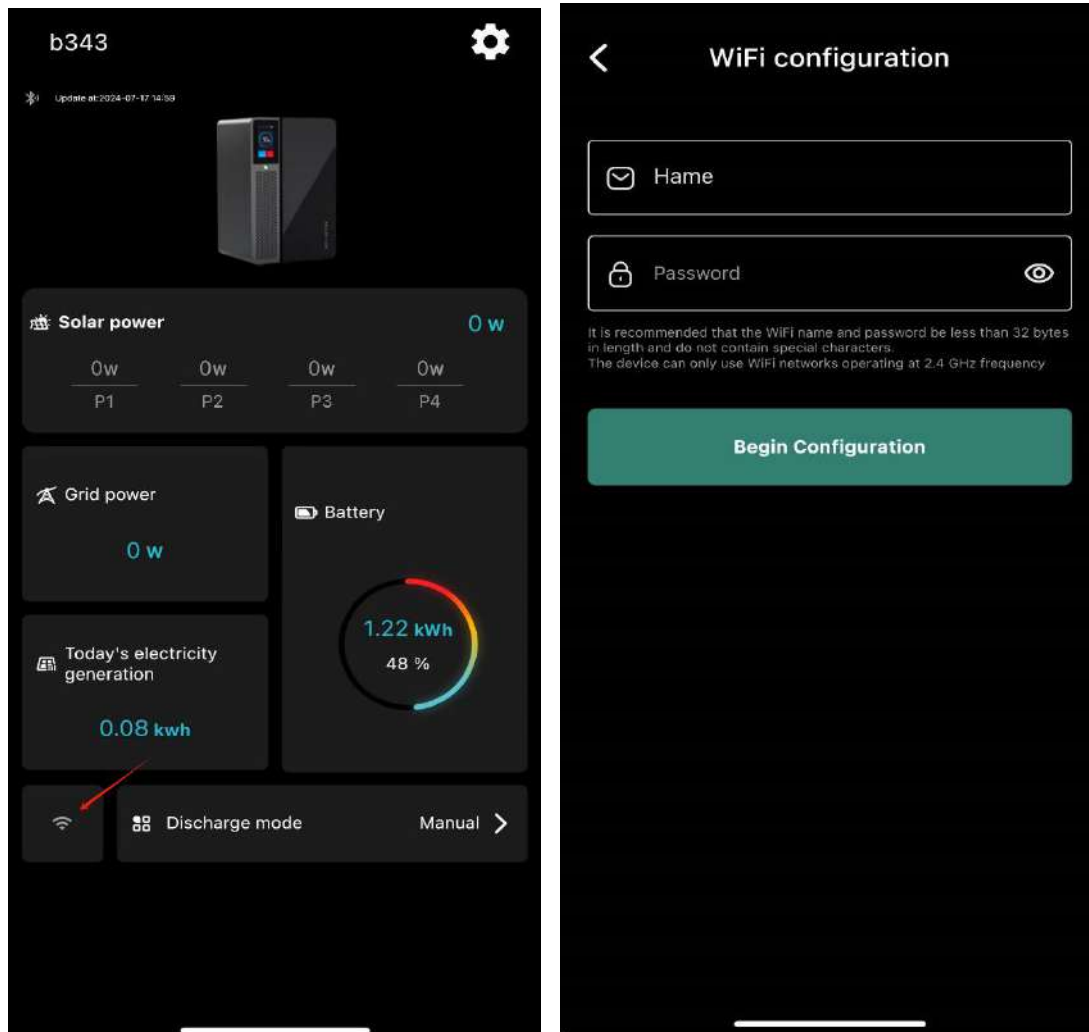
b343

Update at:2024-07-17 14:59

Solar power 0 w

| 0w | 0w | 0w | 0w |
|---|---|---|---|
| P1 | P2 | P3 | P4 |

Grid power

0 w

Battery

1.22 kWh

48 %

Today's electricity generation

0.08 kwh

Discharge mode Manual

WiFi configuration

Hame

Password

It is recommended that the WiFi name and password be less than 32 bytes in length and do not contain special characters.
The device can only use WiFi networks operating at 2.4 GHz frequency

Begin Configuration